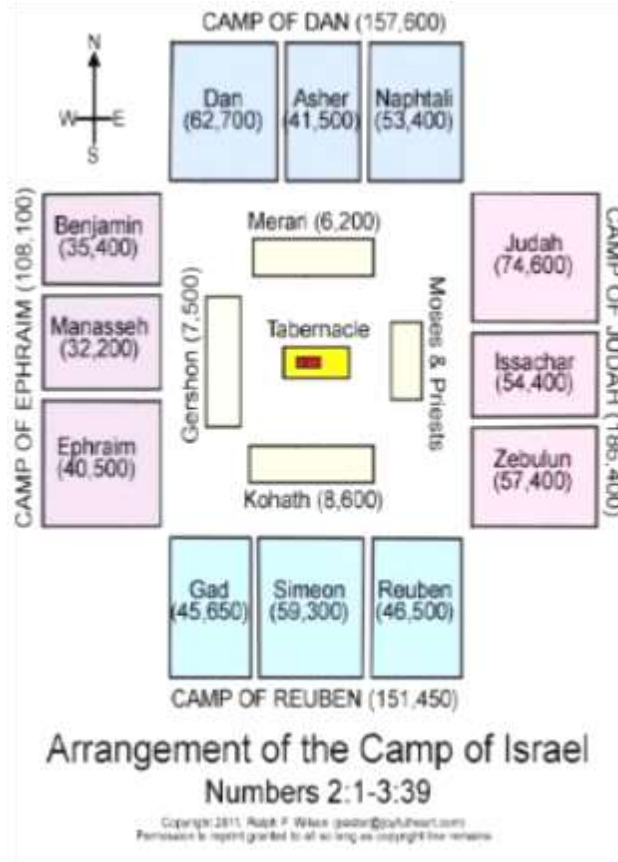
CAMP OF DAN (157,600)

N
W E
S

Dan (62,700)
Asher (41,500)
Naphtali (53,400)

CAMP OF EPHRAIM (108,100)

Benjamin (35,400)
Manasseh (32,200)
Ephraim (40,500)

Merari (6,200)
Gershon (7,500)
Tabernacle
Moses & Priests
Kohath (8,600)

CAMP OF JUDAH (186,400)

Judah (74,600)
Issachar (54,400)
Zebulun (57,400)

Gad (45,650)
Simeon (59,300)
Reuben (46,500)

CAMP OF REUBEN (151,450)

Arrangement of the Camp of Israel
Numbers 2:1-3:39

Copyright 2011, Ralph F. Wilson ([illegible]@joyfulheart.com)
Permission to reprint granted to all so long as copyright line remains